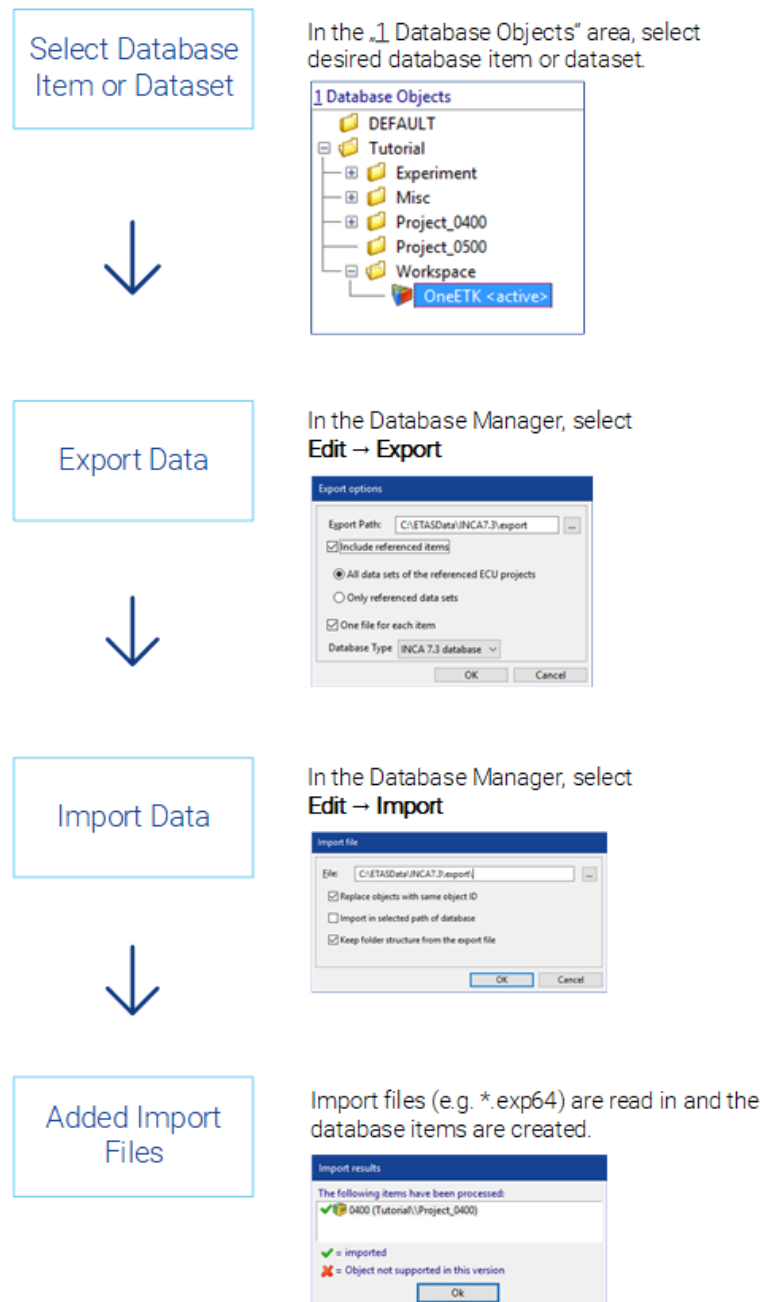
Select Database Item or Dataset

In the „1 Database Objects" area, select desired database item or dataset.

1 Database Objects
DEFAULT
Tutorial
Experiment
Misc
Project_0400
Project_0500
Workspace
OneETK <active>

Export Data

In the Database Manager, select
**Edit → Export**

Export options
Export Path: C:\ETASData\INCA7.3\export ...
Include referenced items
All data sets of the referenced ECU projects
Only referenced data sets
One file for each item
Database Type INCA 7.3 database
OK Cancel

Import Data

In the Database Manager, select
**Edit → Import**

Import file
File: C:\ETASData\INCA7.3\export\ ...
Replace objects with same object ID
Import in selected path of database
Keep folder structure from the export file
OK Cancel

Added Import Files

Import files (e.g. *.exp64) are read in and the database items are created.

Import results
The following items have been processed:
0400 (Tutorial\\Project_0400)
= imported
= Object not supported in this version
Ok